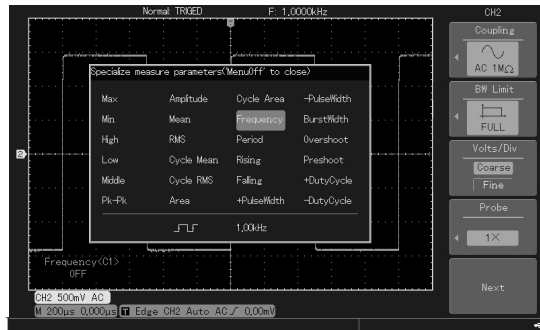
Normal TRIGED F: 1.0000kHz

CH2

Coupling

AC 1MΩ

BW Limit

FULL

Volts/Div

Coarse

Fine

Probe

1X

Next

Specialize measure parameters(MenuOff to close)

| Max | Amplitude | Cycle Area | -PulseWidth |
|---|---|---|---|
| Min | Mean | Frequency | BurstWidth |
| High | RMS | Period | Overshoot |
| Low | Cycle Mean | Rising | Preshoot |
| Middle | Cycle RMS | Falling | +DutyCycle |
| Pk-Pk | Area | +PulseWidth | -DutyCycle |

1.00kHz

2

Frequency(C1)
OFF

CH2 500mV AC

M 200μs 0.000μs T Edge CH2 Auto AC 0.00mV